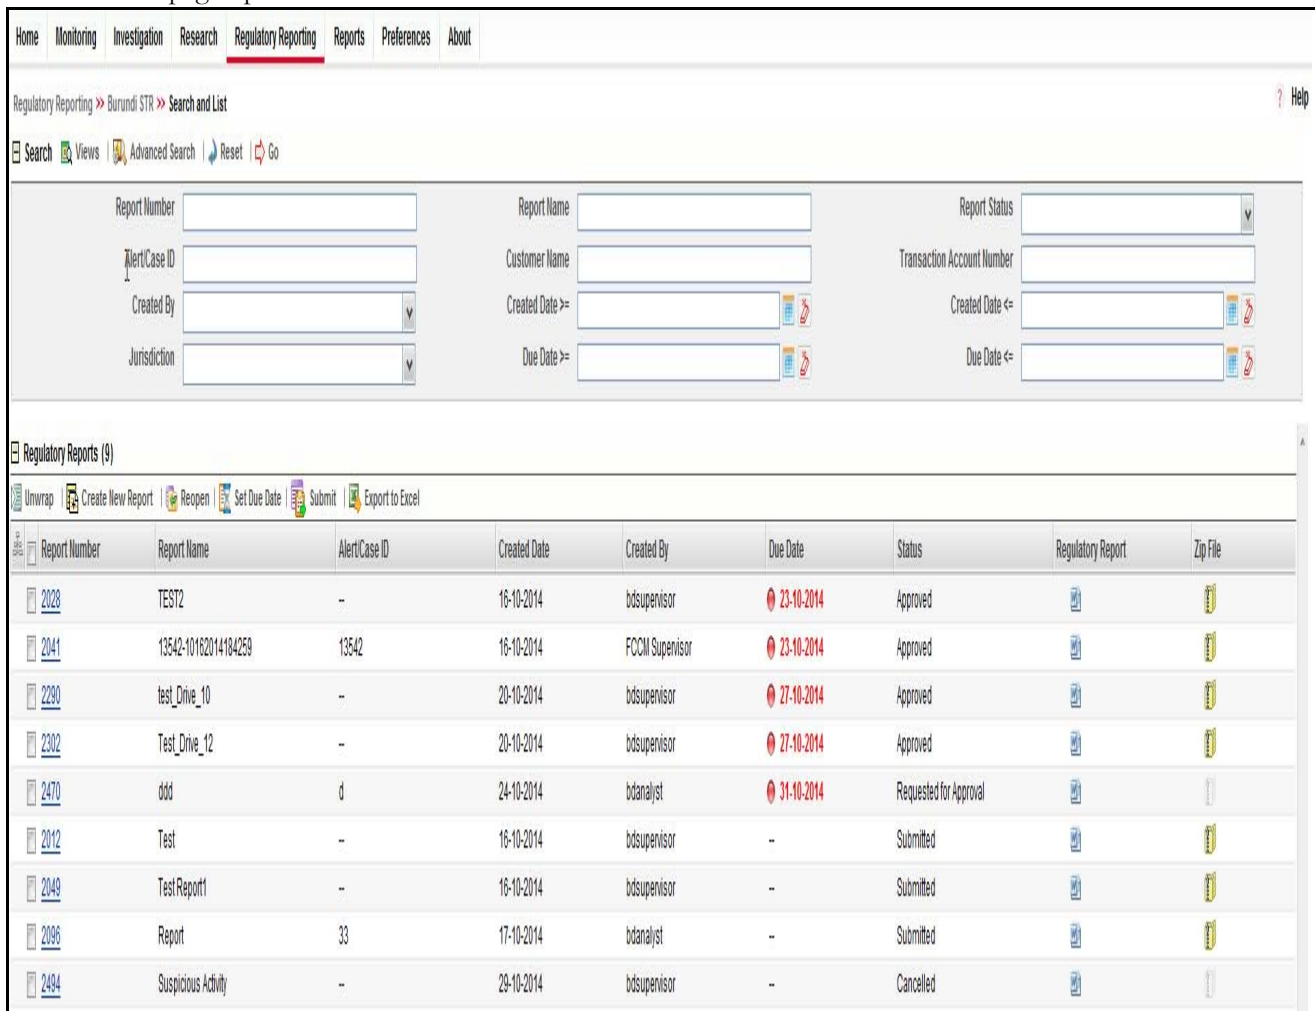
Home Monitoring Investigation Research Regulatory Reporting Reports Preferences About

Regulatory Reporting » Burundi STR » Search and List

? Help

Search Views Advanced Search Reset Go

Report Number
Report Name
Report Status
Alert/Case ID
Customer Name
Transaction Account Number
Created By
Created Date >=
Created Date <=
Jurisdiction
Due Date >=
Due Date <=

Regulatory Reports (9)

Unwrap | Create New Report | Reopen | Set Due Date | Submit | Export to Excel

| Report Number | Report Name | Alert/Case ID | Created Date | Created By | Due Date | Status | Regulatory Report | Zip File |
|---|---|---|---|---|---|---|---|---|
| 2028 | TEST2 | -- | 16-10-2014 | bdsupervisor | 23-10-2014 | Approved | | |
| 2041 | 13542-10162014184259 | 13542 | 16-10-2014 | FCCM Supervisor | 23-10-2014 | Approved | | |
| 2290 | test_Drive_10 | -- | 20-10-2014 | bdsupervisor | 27-10-2014 | Approved | | |
| 2302 | Test_Drive_12 | -- | 20-10-2014 | bdsupervisor | 27-10-2014 | Approved | | |
| 2470 | ddd | d | 24-10-2014 | bdanalyst | 31-10-2014 | Requested for Approval | | |
| 2012 | Test | -- | 16-10-2014 | bdsupervisor | -- | Submitted | | |
| 2049 | Test Report1 | -- | 16-10-2014 | bdsupervisor | -- | Submitted | | |
| 2096 | Report | 33 | 17-10-2014 | bdanalyst | -- | Submitted | | |
| 2494 | Suspicious Activity | -- | 29-10-2014 | bdsupervisor | -- | Cancelled | | |